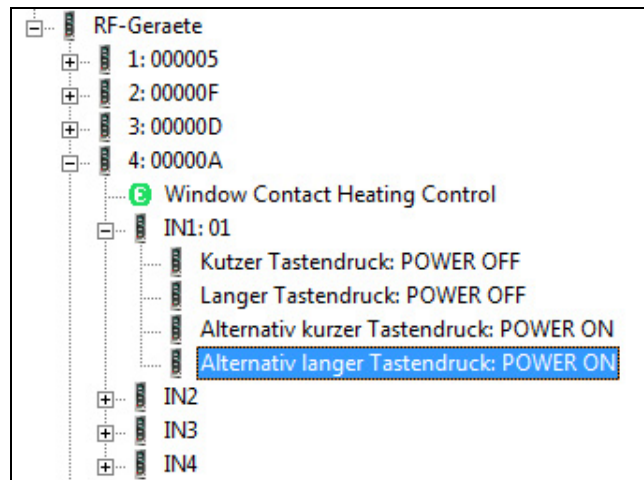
RF-Geraete
1: 000005
2: 00000F
3: 00000D
4: 00000A
C Window Contact Heating Control
IN1: 01
Kutzer Tastendruck: POWER OFF
Langer Tastendruck: POWER OFF
Alternativ kurzer Tastendruck: POWER ON
Alternativ langer Tastendruck: POWER ON
IN2
IN3
IN4